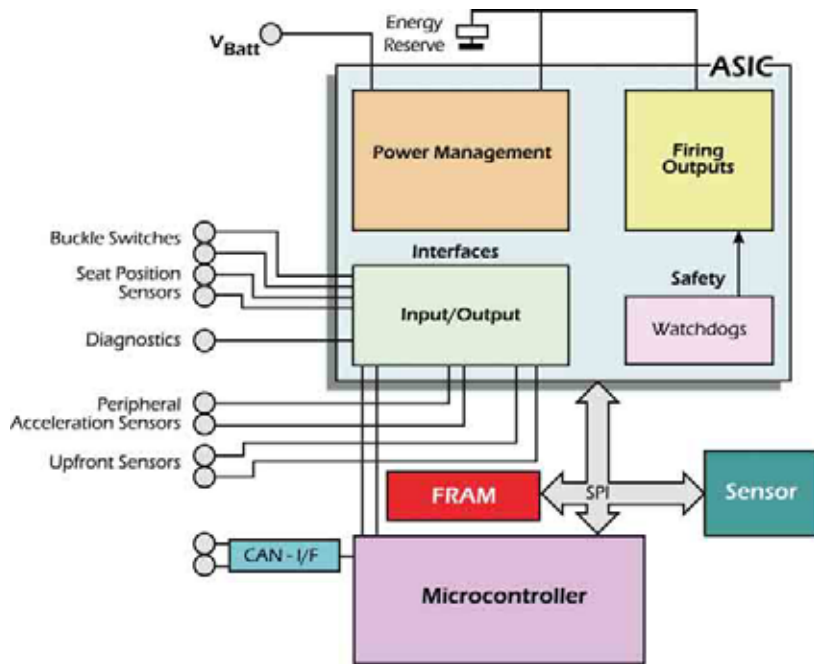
$V_{Batt}$

Energy Reserve

ASIC

Power Management

Firing Outputs

Interfaces

Buckle Switches

Seat Position Sensors

Input/Output

Safety

Watchdogs

Diagnostics

Peripheral Acceleration Sensors

Upfront Sensors

FRAM

SPI

Sensor

CAN - I/F

Microcontroller